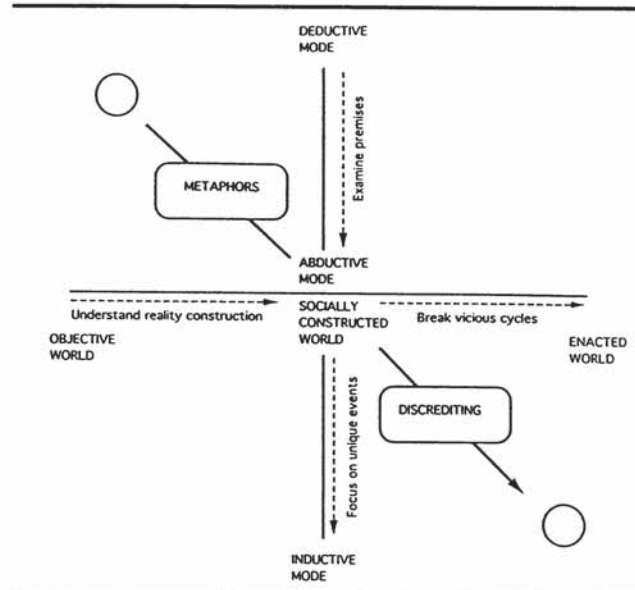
DEDUCTIVE MODE

Examine premises

METAPHORS

ABDUCTIVE MODE

Understand reality construction

SOCIALLY CONSTRUCTED WORLD

Break vicious cycles

OBJECTIVE WORLD

ENACTED WORLD

Focus on unique events

DISCREDITING

INDUCTIVE MODE